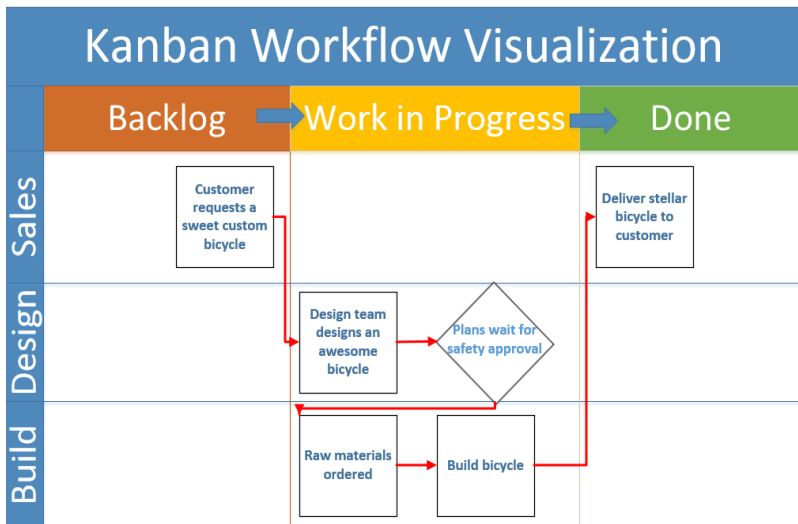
Kanban Workflow Visualization

Backlog

Work in Progress

Done

Sales

Design

Build

Customer requests a sweet custom bicycle

Deliver stellar bicycle to customer

Design team designs an awesome bicycle

Plans wait for safety approval

Raw materials ordered

Build bicycle